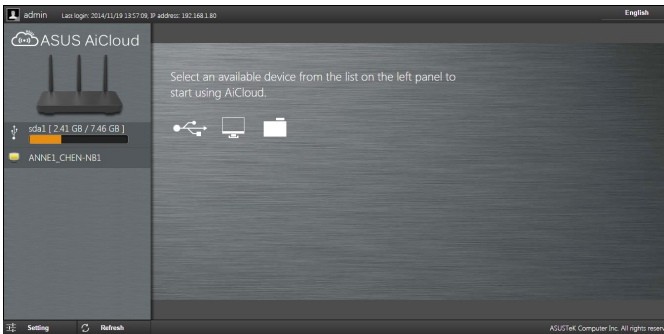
admin Last login: 2014/11/19 13:57:09, IP address: 192.168.1.80

English

ASUS AiCloud

sda1 [ 2.41 GB / 7.46 GB ]

ANNE1_CHEN-NB1

Select an available device from the list on the left panel to start using AiCloud.

Setting

Refresh

ASUSTeK Computer Inc. All rights reserv